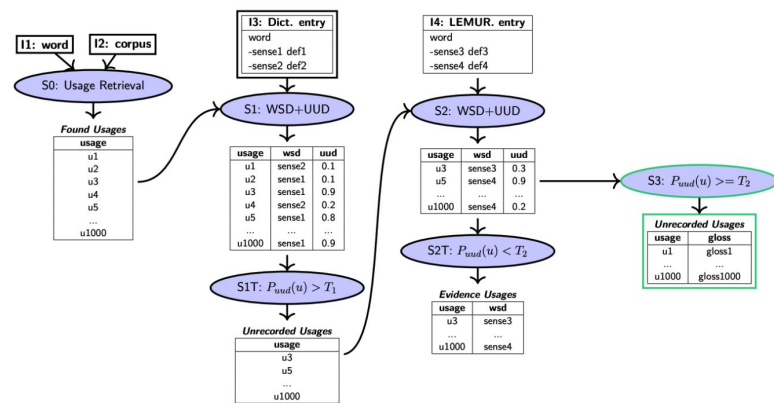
I1: word

I2: corpus

S0: Usage Retrieval

Found Usages

| usage |
|---|
| u1 |
| u2 |
| u3 |
| u4 |
| u5 |
| ... |
| u1000 |

I3: Dict. entry
word
-sense1 def1
-sense2 def2

S1: WSD+UUD

| usage | wsd | uud |
|---|---|---|
| u1 | sense2 | 0.1 |
| u2 | sense1 | 0.1 |
| u3 | sense1 | 0.9 |
| u4 | sense2 | 0.2 |
| u5 | sense1 | 0.8 |
| ... | ... | ... |
| u1000 | sense1 | 0.9 |

S1T: $P_{uud}(u) > T_1$

Unrecorded Usages

| usage |
|---|
| u3 |
| u5 |
| ... |
| u1000 |

I4: LEMUR. entry
word
-sense3 def3
-sense4 def4

S2: WSD+UUD

| usage | wsd | uud |
|---|---|---|
| u3 | sense3 | 0.3 |
| u5 | sense4 | 0.9 |
| ... | ... | ... |
| u1000 | sense4 | 0.2 |

S2T: $P_{uud}(u) < T_2$

Evidence Usages

| usage | wsd |
|---|---|
| u3 | sense3 |
| ... | ... |
| u1000 | sense4 |

S3: $P_{uud}(u) >= T_2$

Unrecorded Usages

| usage | gloss |
|---|---|
| u1 | gloss1 |
| ... | ... |
| u1000 | gloss1000 |